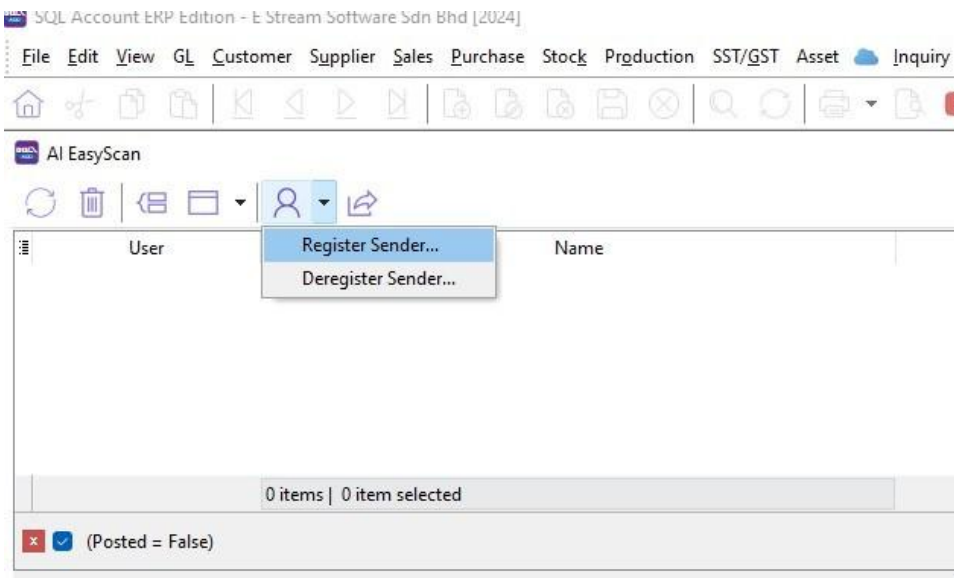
SQL Account ERP Edition - E Stream Software Sdn Bhd [2024]

File Edit View GL Customer Supplier Sales Purchase Stock Production SST/GST Asset Inquiry

AI EasyScan

Register Sender...
Deregister Sender...

User
Name

0 items | 0 item selected

(Posted = False)